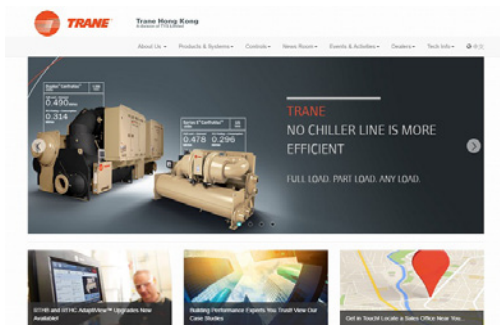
TRANE

Trane Hong Kong
A division of TTS Limited

About Us ▾ Products & Systems ▾ Controls ▾ News Room ▾ Events & Activities ▾ Dealers ▾ Tech Info ▾ 中文

0.490
0.314

0.478 0.296

TRANE
NO CHILLER LINE IS MORE EFFICIENT

FULL LOAD. PART LOAD. ANY LOAD.

RTHB and RTHC AdaptiView™ Upgrades Now Available!

Building Performance Experts You Trust! View Our Case Studies

Get in Touch! Locate a Sales Office Near You...